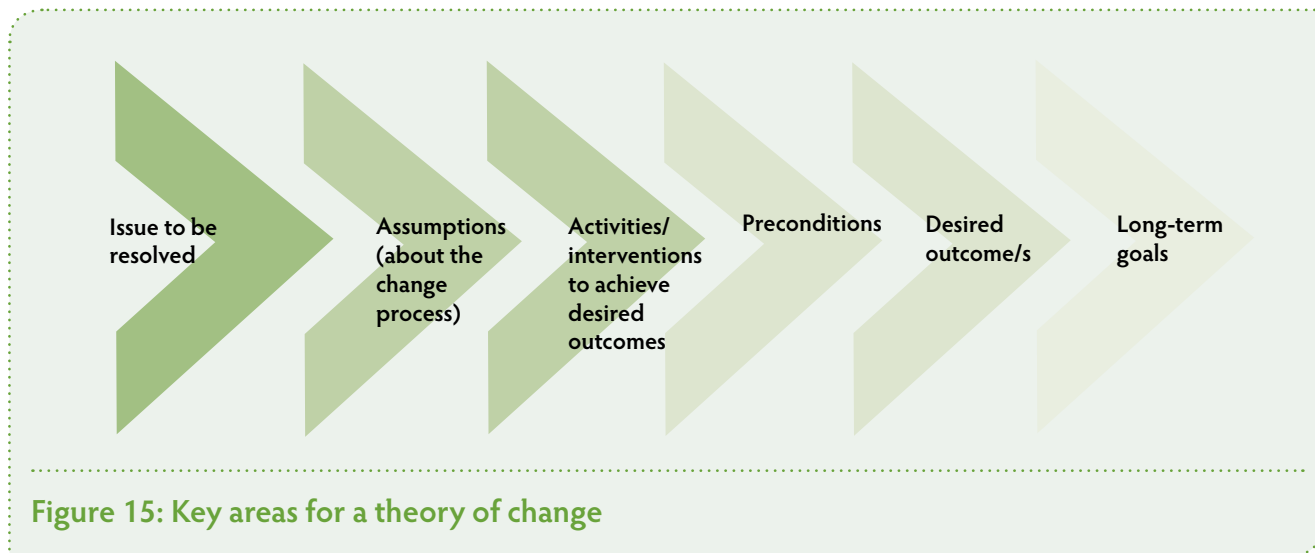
Issue to be resolved

Assumptions (about the change process)

Activities/ interventions to achieve desired outcomes

Preconditions

Desired outcome/s

Long-term goals

Figure 15: Key areas for a theory of change